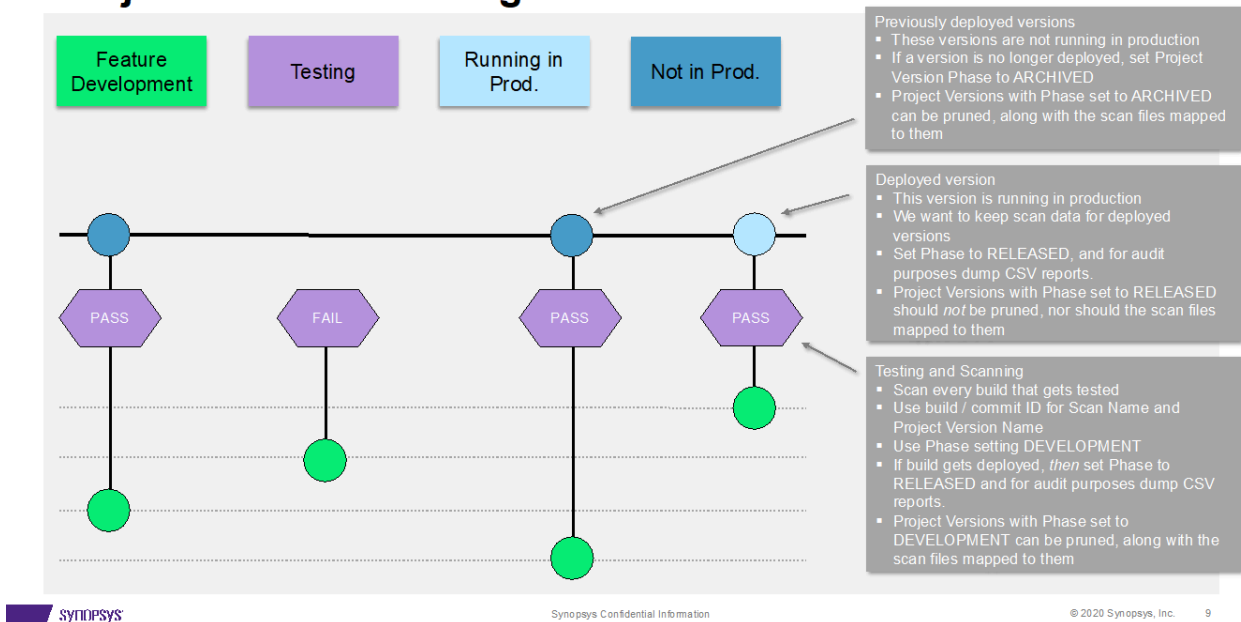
Feature Development

Testing

Running in Prod.

Not in Prod.

Previously deployed versions
- These versions are not running in production
- If a version is no longer deployed, set Project Version Phase to ARCHIVED
- Project Versions with Phase set to ARCHIVED can be pruned, along with the scan files mapped to them

Deployed version
- This version is running in production
- We want to keep scan data for deployed versions
- Set Phase to RELEASED, and for audit purposes dump CSV reports.
- Project Versions with Phase set to RELEASED should *not* be pruned, nor should the scan files mapped to them

PASS

FAIL

PASS

PASS

Testing and Scanning
- Scan every build that gets tested
- Use build / commit ID for Scan Name and Project Version Name
- Use Phase setting DEVELOPMENT
- If build gets deployed, *then* set Phase to RELEASED and for audit purposes dump CSV reports.
- Project Versions with Phase set to DEVELOPMENT can be pruned, along with the scan files mapped to them

SYNOPSYS

Synopsys Confidential Information

© 2020 Synopsys, Inc. 9